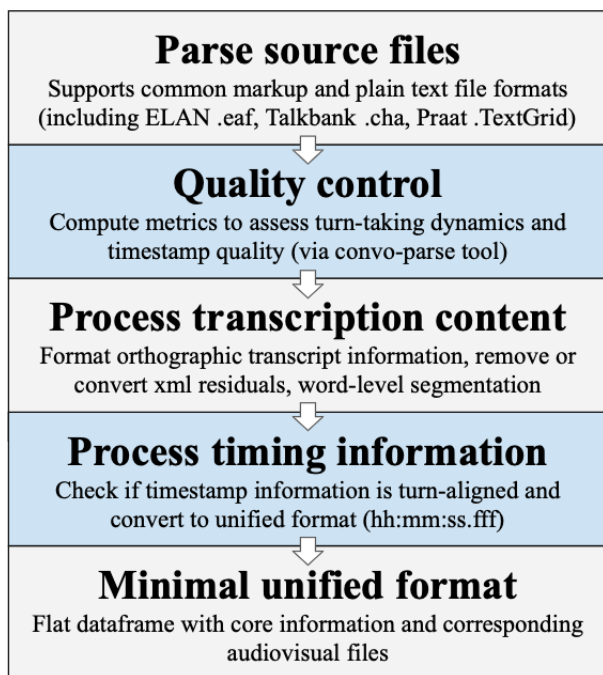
Parse source files
Supports common markup and plain text file formats (including ELAN .eaf, Talkbank .cha, Praat .TextGrid)

Quality control
Compute metrics to assess turn-taking dynamics and timestamp quality (via convo-parse tool)

Process transcription content
Format orthographic transcript information, remove or convert xml residuals, word-level segmentation

Process timing information
Check if timestamp information is turn-aligned and convert to unified format (hh:mm:ss.fff)

Minimal unified format
Flat dataframe with core information and corresponding audiovisual files